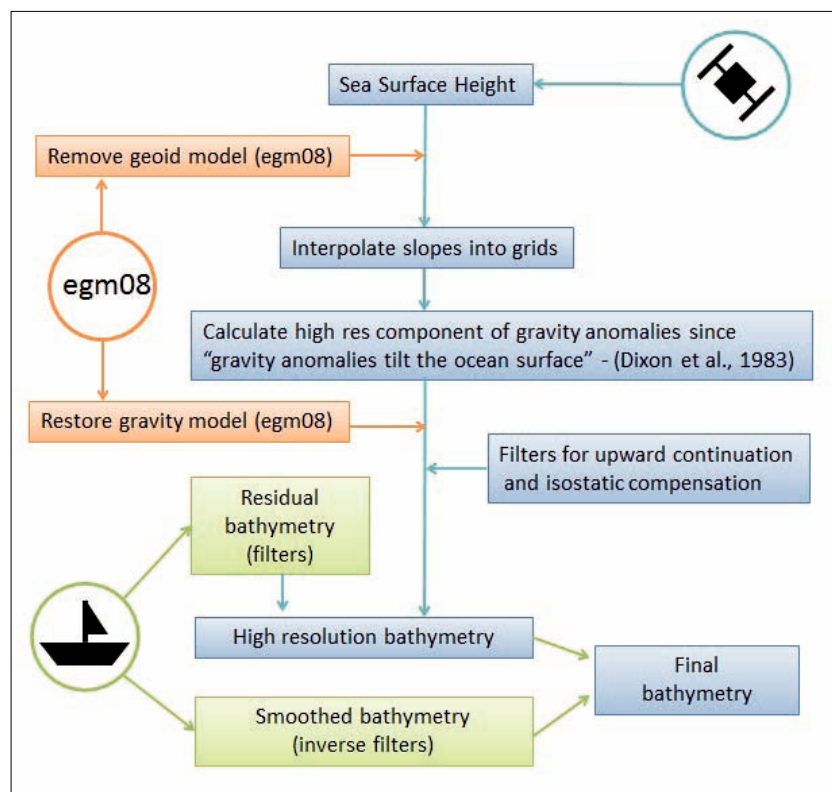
Sea Surface Height

Remove geoid model (egm08)

Interpolate slopes into grids

egm08

Calculate high res component of gravity anomalies since "gravity anomalies tilt the ocean surface" - (Dixon et al., 1983)

Restore gravity model (egm08)

Filters for upward continuation and isostatic compensation

Residual bathymetry (filters)

High resolution bathymetry

Final bathymetry

Smoothed bathymetry (inverse filters)